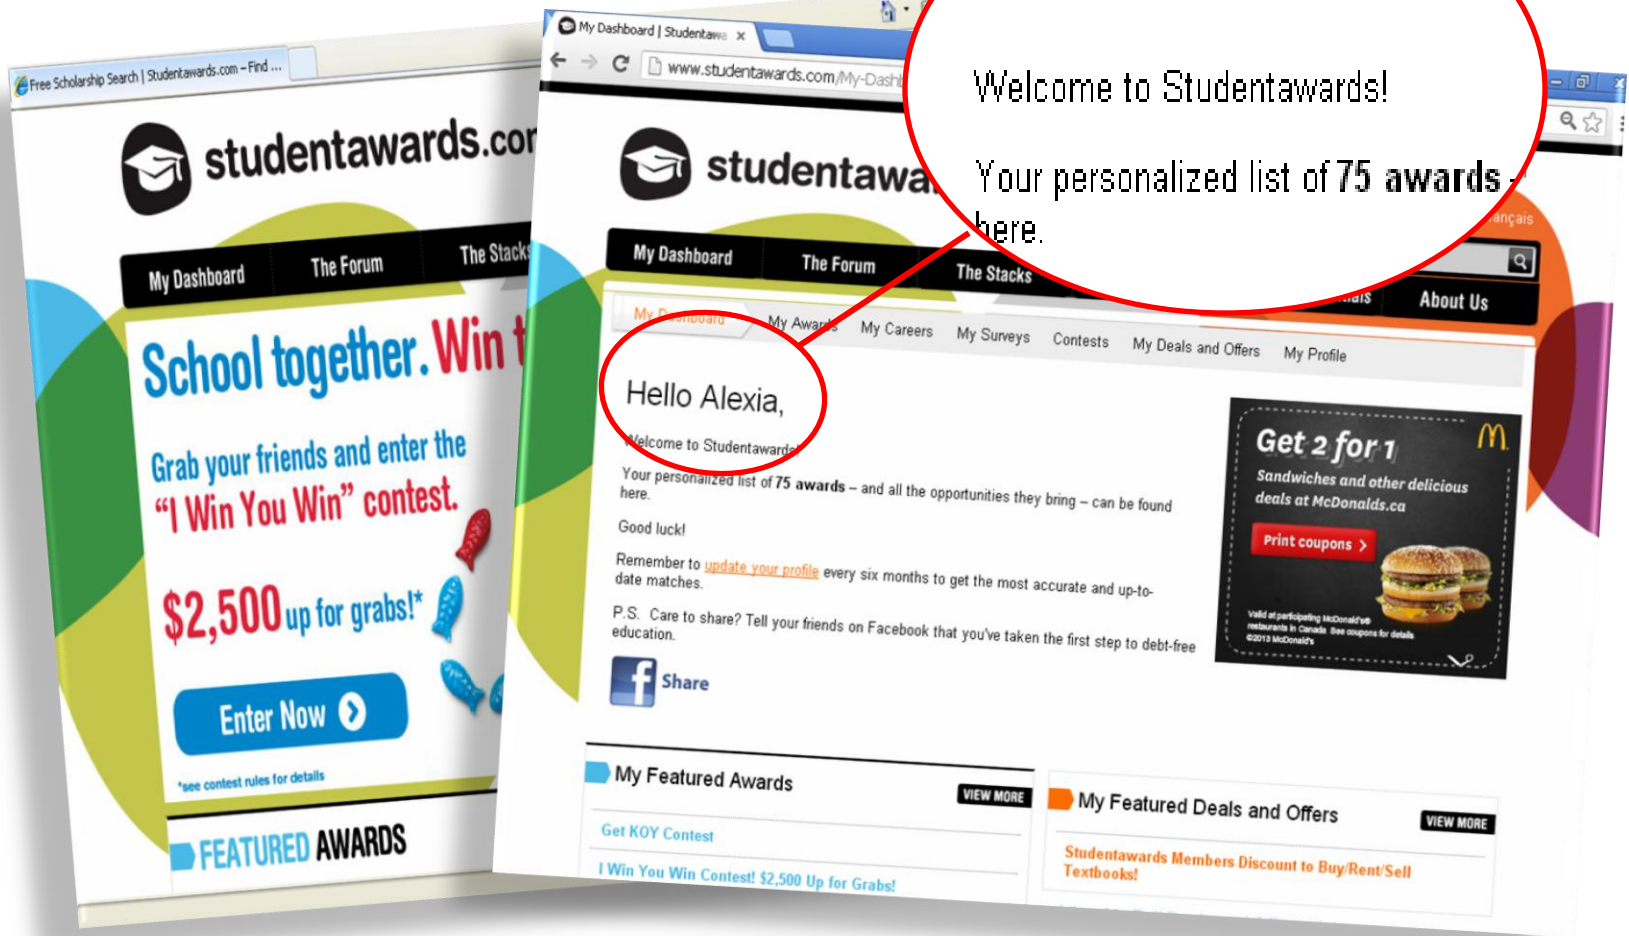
Free Scholarship Search | Studentawards.com – Find ...

studentawards.com

My Dashboard
The Forum
The Stacks

School together. Win t

Grab your friends and enter the "I Win You Win" contest.

$2,500 up for grabs!*

Enter Now

*see contest rules for details

FEATURED AWARDS

My Dashboard | Studentawa ×

www.studentawards.com/My-Dashb

Welcome to Studentawards!

Your personalized list of 75 awards - here.

studentawa

My Dashboard
The Forum
The Stacks
About Us

My Dashboard
My Awards
My Careers
My Surveys
Contests
My Deals and Offers
My Profile

Hello Alexia,

Welcome to Studentawards!

Your personalized list of 75 awards – and all the opportunities they bring – can be found here.

Good luck!

Remember to update your profile every six months to get the most accurate and up-to-date matches.

P.S. Care to share? Tell your friends on Facebook that you've taken the first step to debt-free education.

Share

Get 2 for 1
Sandwiches and other delicious deals at McDonalds.ca
Print coupons

Valid at participating McDonald's® restaurants in Canada. See coupons for details. ©2013 McDonald's

My Featured Awards
VIEW MORE
Get KOY Contest
I Win You Win Contest! $2,500 Up for Grabs!

My Featured Deals and Offers
VIEW MORE
Studentawards Members Discount to Buy/Rent/Sell Textbooks!